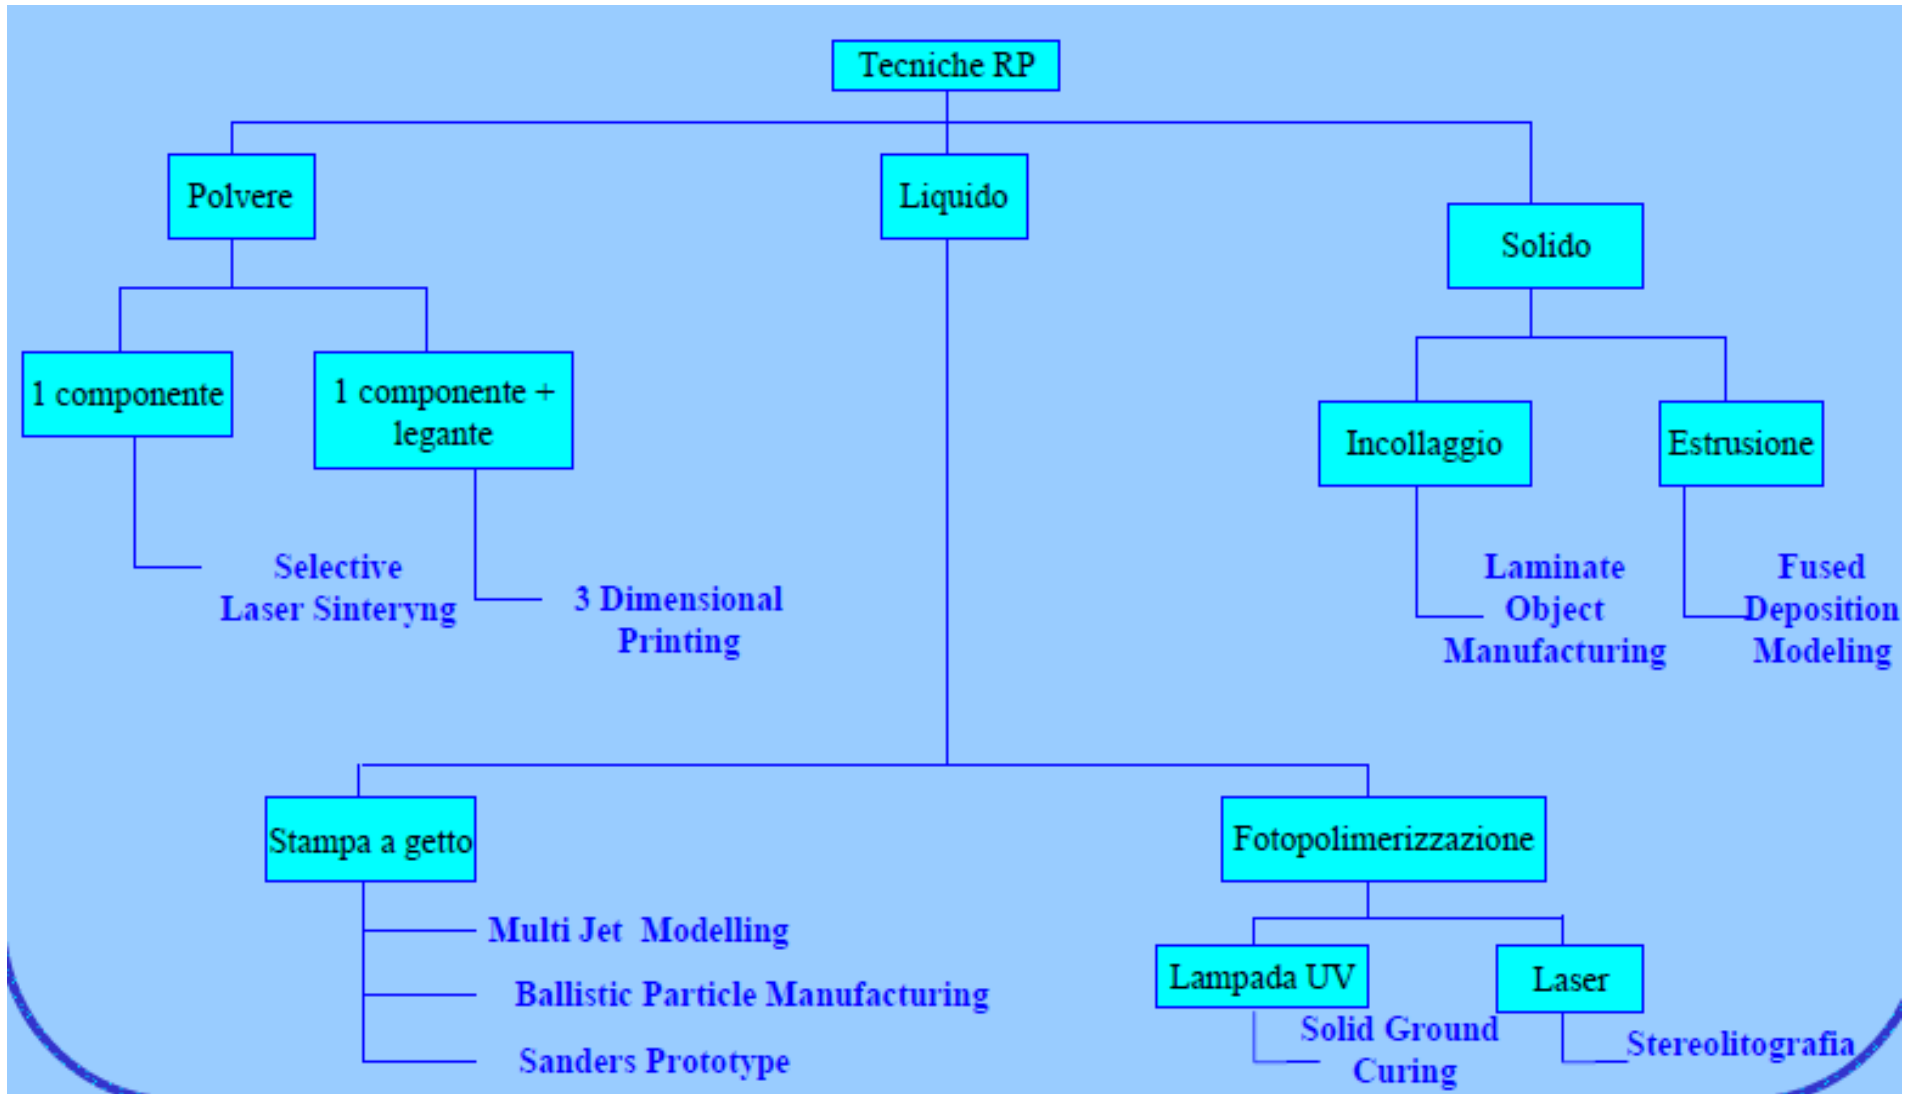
Tecniche RP

Polvere

Liquido

Solido

1 componente

1 componente + legante

Selective Laser Sinteryng

3 Dimensional Printing

Incollaggio

Estrusione

Laminate Object Manufacturing

Fused Deposition Modeling

Stampa a getto

Fotopolimerizzazione

Multi Jet Modelling

Ballistic Particle Manufacturing

Sanders Prototype

Lampada UV

Laser

Solid Ground Curing

Stereolitografia